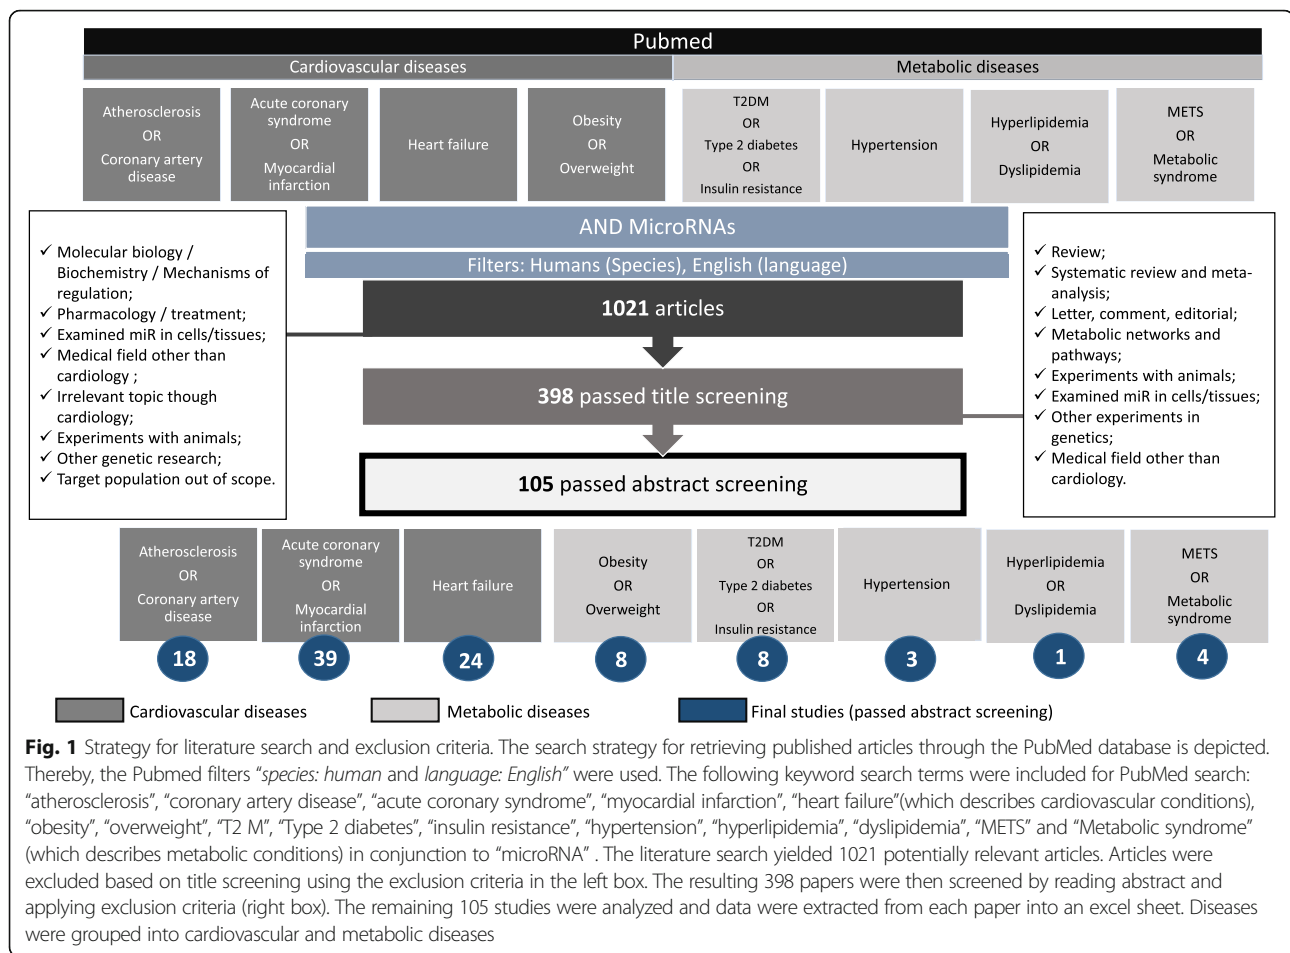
Pubmed

Cardiovascular diseases

Metabolic diseases

Atherosclerosis OR Coronary artery disease

Acute coronary syndrome OR Myocardial infarction

Heart failure

Obesity OR Overweight

T2DM OR Type 2 diabetes OR Insulin resistance

Hypertension

Hyperlipidemia OR Dyslipidemia

METS OR Metabolic syndrome

AND MicroRNAs

Filters: Humans (Species), English (language)

✓ Molecular biology / Biochemistry / Mechanisms of regulation;
✓ Pharmacology / treatment;
✓ Examined miR in cells/tissues;
✓ Medical field other than cardiology ;
✓ Irrelevant topic though cardiology;
✓ Experiments with animals;
✓ Other genetic research;
✓ Target population out of scope.

1021 articles

398 passed title screening

105 passed abstract screening

✓ Review;
✓ Systematic review and meta-analysis;
✓ Letter, comment, editorial;
✓ Metabolic networks and pathways;
✓ Experiments with animals;
✓ Examined miR in cells/tissues;
✓ Other experiments in genetics;
✓ Medical field other than cardiology.

Atherosclerosis OR Coronary artery disease

Acute coronary syndrome OR Myocardial infarction

Heart failure

Obesity OR Overweight

T2DM OR Type 2 diabetes OR Insulin resistance

Hypertension

Hyperlipidemia OR Dyslipidemia

METS OR Metabolic syndrome

18 39 24 8 8 3 1 4

Cardiovascular diseases

Metabolic diseases

Final studies (passed abstract screening)

**Fig. 1** Strategy for literature search and exclusion criteria. The search strategy for retrieving published articles through the PubMed database is depicted. Thereby, the Pubmed filters "*species: human* and *language: English*" were used. The following keyword search terms were included for PubMed search: "atherosclerosis", "coronary artery disease", "acute coronary syndrome", "myocardial infarction", "heart failure"(which describes cardiovascular conditions), "obesity", "overweight", "T2 M", "Type 2 diabetes", "insulin resistance", "hypertension", "hyperlipidemia", "dyslipidemia", "METS" and "Metabolic syndrome" (which describes metabolic conditions) in conjunction to "microRNA" . The literature search yielded 1021 potentially relevant articles. Articles were excluded based on title screening using the exclusion criteria in the left box. The resulting 398 papers were then screened by reading abstract and applying exclusion criteria (right box). The remaining 105 studies were analyzed and data were extracted from each paper into an excel sheet. Diseases were grouped into cardiovascular and metabolic diseases